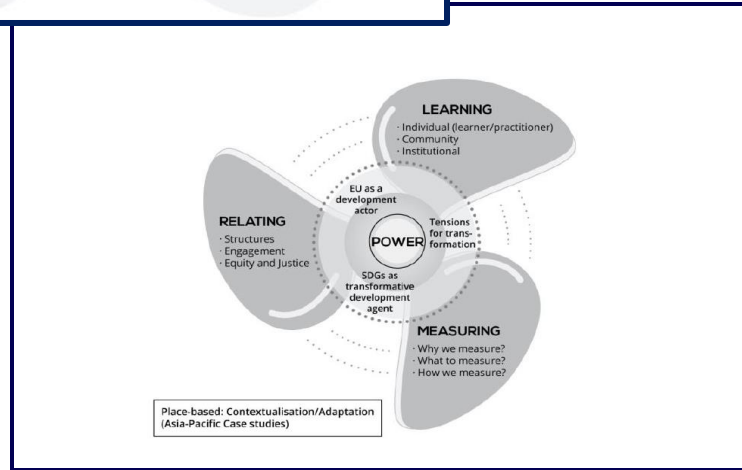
LEARNING
· Individual (learner/practitioner)
· Community
· Institutional

RELATING
· Structures
· Engagement
· Equity and Justice

EU as a development actor

Tensions for transformation

POWER

SDGs as transformative development agent

MEASURING
· Why we measure?
· What to measure?
· How we measure?

Place-based: Contextualisation/Adaptation (Asia-Pacific Case studies)